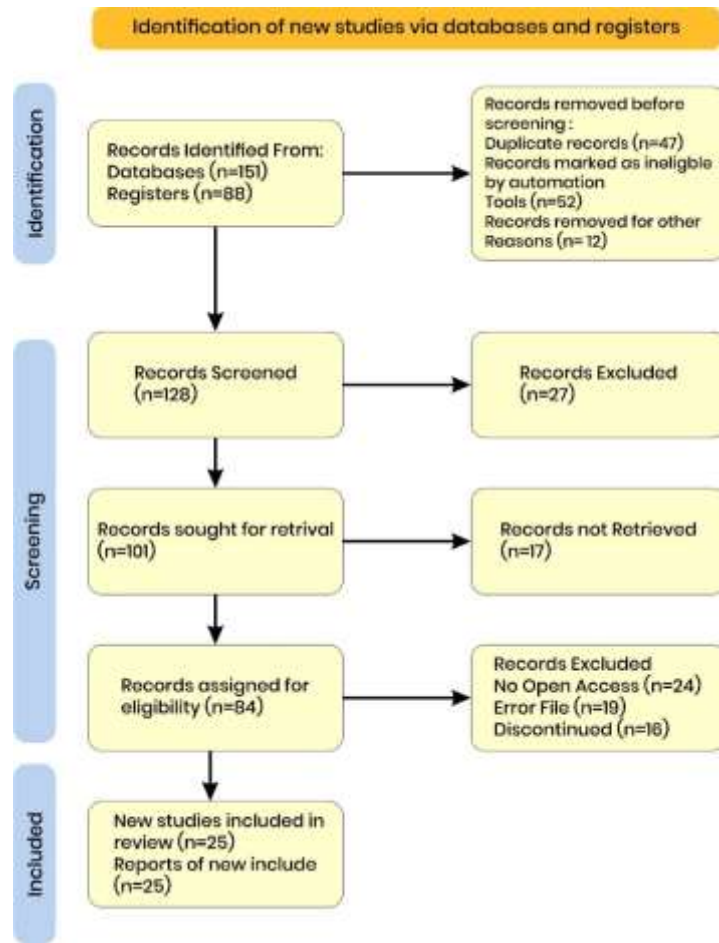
Identification of new studies via databases and registers

Identification

Records Identified From:
Databases (n=151)
Registers (n=88)

Records removed before screening :
Duplicate records (n=47)
Records marked as ineligble by automation
Tools (n=52)
Records removed for other Reasons (n= 12)

Screening

Records Screened (n=128)

Records Excluded (n=27)

Records sought for retrival (n=101)

Records not Retrieved (n=17)

Records assigned for eligibility (n=84)

Records Excluded
No Open Access (n=24)
Error File (n=19)
Discontinued (n=16)

Included

New studies included in review (n=25)
Reports of new include (n=25)